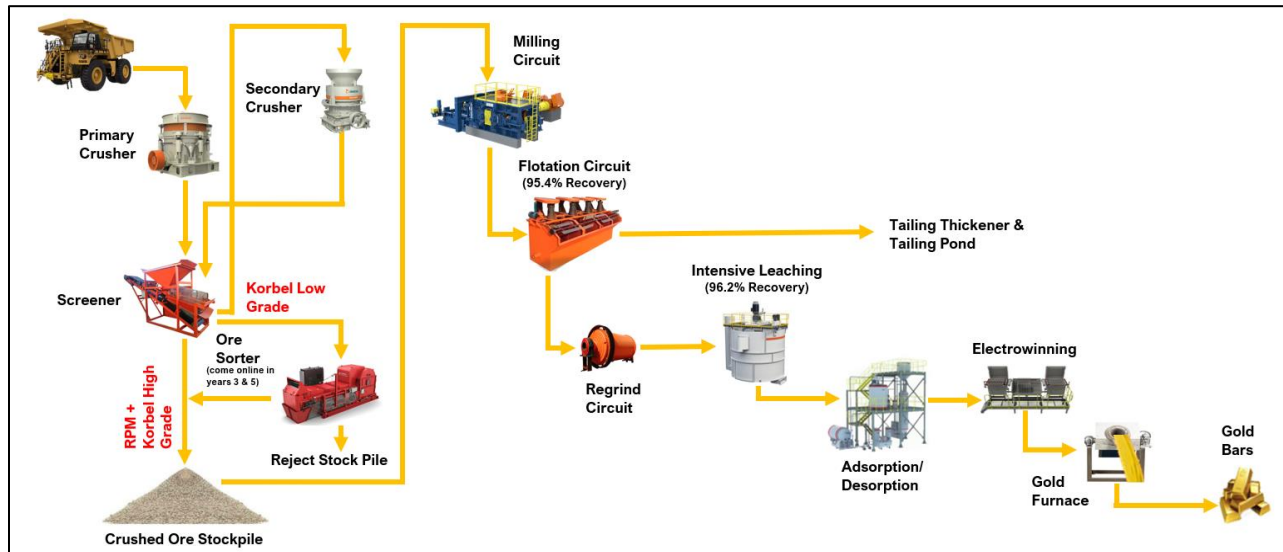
Primary Crusher

Secondary Crusher

Milling Circuit

Flotation Circuit
(95.4% Recovery)

Tailing Thickener & Tailing Pond

Screener

Korbel Low Grade

Ore Sorter
(come online in years 3 & 5)

RPM + Korbel High Grade

Reject Stock Pile

Crushed Ore Stockpile

Intensive Leaching
(96.2% Recovery)

Regrind Circuit

Electrowinning

Adsorption/ Desorption

Gold Furnace

Gold Bars